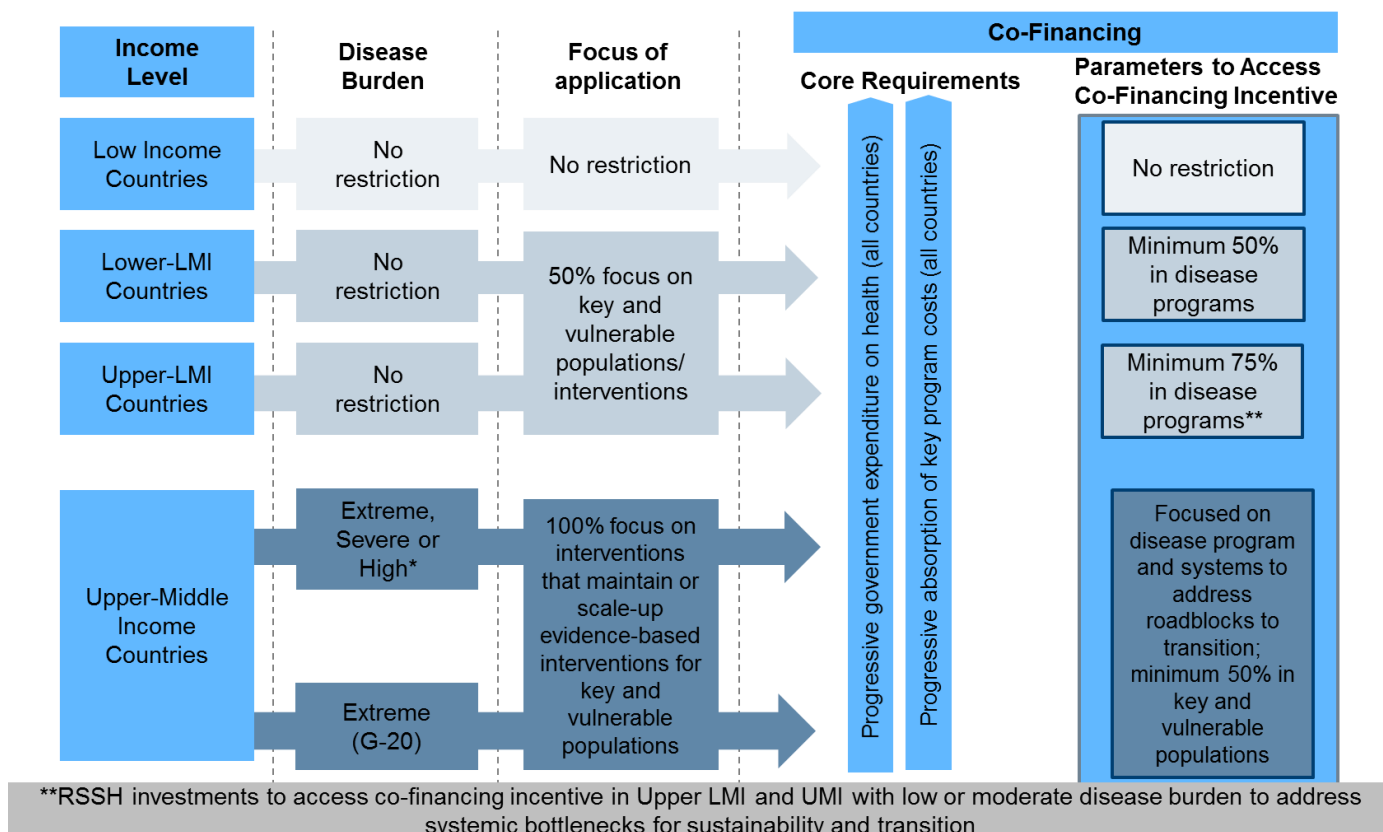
| Income Level | Disease Burden | Focus of application |
|---|---|---|
| Low Income Countries | No restriction | No restriction |
| Lower-LMI Countries | No restriction | 50% focus on key and vulnerable populations/ interventions |
| Upper-LMI Countries | No restriction | 50% focus on key and vulnerable populations/ interventions |
| Upper-Middle Income Countries | Extreme, Severe or High* | 100% focus on interventions that maintain or scale-up evidence-based interventions for key and vulnerable populations |
| Upper-Middle Income Countries | Extreme (G-20) | 100% focus on interventions that maintain or scale-up evidence-based interventions for key and vulnerable populations |

Co-Financing

Core Requirements

Progressive government expenditure on health (all countries)

Progressive absorption of key program costs (all countries)

Parameters to Access Co-Financing Incentive

No restriction

Minimum 50% in disease programs

Minimum 75% in disease programs**

Focused on disease program and systems to address roadblocks to transition; minimum 50% in key and vulnerable populations

**RSSH investments to access co-financing incentive in Upper LMI and UMI with low or moderate disease burden to address systemic bottlenecks for sustainability and transition